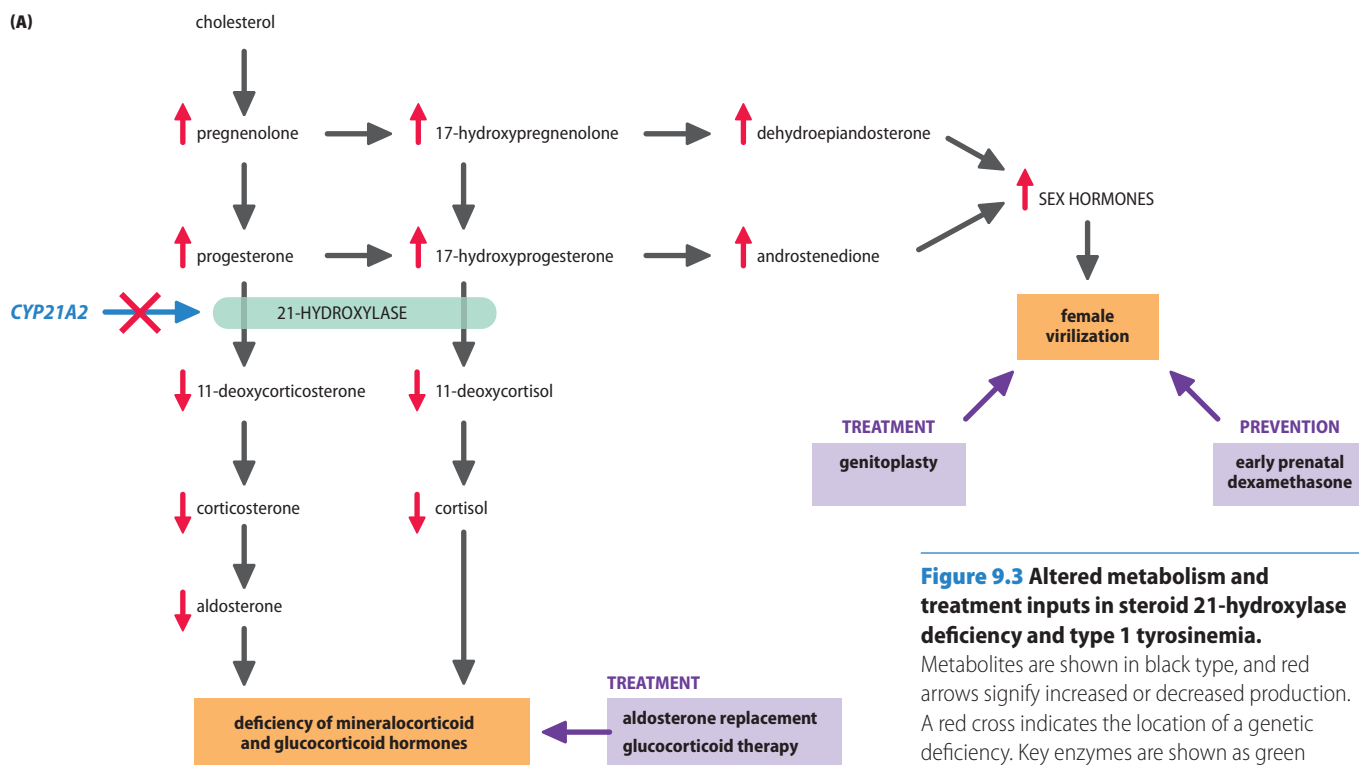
(A)

cholesterol

pregnenolone

17-hydroxypregnenolone

dehydroepiandosterone

SEX HORMONES

progesterone

17-hydroxyprogesterone

androstenedione

CYP21A2

21-HYDROXYLASE

female virilization

11-deoxycorticosterone

11-deoxycortisol

TREATMENT

genitoplasty

PREVENTION

early prenatal dexamethasone

corticosterone

cortisol

aldosterone

TREATMENT

deficiency of mineralocorticoid and glucocorticoid hormones

aldosterone replacement glucocorticoid therapy

Figure 9.3 Altered metabolism and treatment inputs in steroid 21-hydroxylase deficiency and type 1 tyrosinemia. Metabolites are shown in black type, and red arrows signify increased or decreased production. A red cross indicates the location of a genetic deficiency. Key enzymes are shown as green